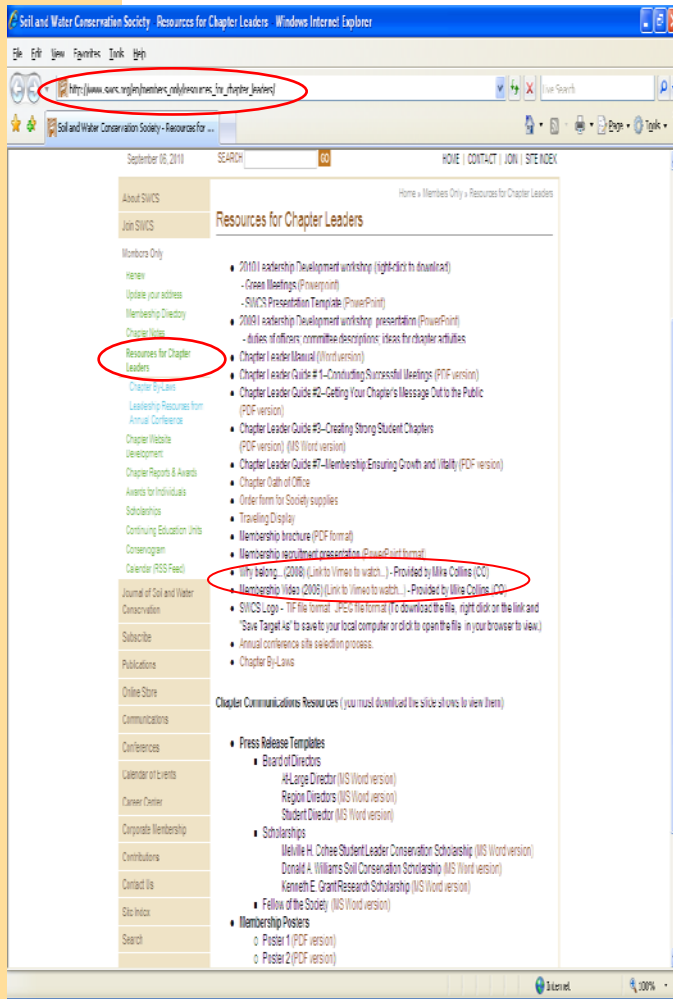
Soil and Water Conservation Society Resources for Chapter Leaders Windows Internet Explorer

File Edit View Favorites Tools Help

http://www.swcs.org/en/members_only/resources_for_chapter_leaders/

Live Search

Soil and Water Conservation Society - Resources for ...

Page Tools

September 06, 2010 SEARCH GO HOME | CONTACT | JOIN | SITE INDEX

About SWCS
Join SWCS
Members Only
Renew
Update your address
Membership Directory
Chapter Notes
Resources for Chapter Leaders
Chapter By-Laws
Leadership Resources from Annual Conference
Chapter Website Development
Chapter Reports & Awards
Awards for Individuals
Scholarships
Continuing Education Units
Conservogram
Calendar (RSS Feed)
Journal of Soil and Water Conservation
Subscribe
Publications
Online Store
Communications
Conferences
Calendar of Events
Career Center
Corporate Membership
Contributions
Contact Us
Site Index
Search

Home » Members Only » Resources for Chapter Leaders

Resources for Chapter Leaders

- 2010 Leadership Development workshop (right-click to download)
- Green Meetings (Powerpoint)
- SWCS Presentation Template (PowerPoint)
- 2009 Leadership Development workshop presentation (PowerPoint)
- duties of officers; committee descriptions; ideas for chapter activities
- Chapter Leader Manual (Word version)
- Chapter Leader Guide # 1--Conducting Successful Meetings (PDF version)
- Chapter Leader Guide #2--Getting Your Chapter's Message Out to the Public (PDF version)
- Chapter Leader Guide #3--Creating Strong Student Chapters (PDF version) (MS Word version)
- Chapter Leader Guide #7--Membership Ensuring Growth and Vitality (PDF version)
- Chapter Oath of Office
- Order form for Society supplies
- Traveling Display
- Membership brochure (PDF format)
- Membership recruitment presentation (PowerPoint format)
- Why belong... (2008) (Link to Vimeo to watch...) - Provided by Mike Collins (CC)
- Membership Video (2006) (Link to Vimeo to watch...) - Provided by Mike Collins (CC)
- SWCS Logo - TIF file format JPEG file format (To download the file, right click on the link and "Save Target As" to save to your local computer or click to open the file in your browser to view.)
- Annual conference site selection process.
- Chapter By-Laws

Chapter Communications Resources (you must download the slide shows to view them)

- Press Release Templates
- Board of Directors
At-Large Director (MS Word version)
Region Directors (MS Word version)
Student Director (MS Word version)
- Scholarships
Melville H. Cohee Student Leader Conservation Scholarship (MS Word version)
Donald A. Williams Soil Conservation Scholarship (MS Word version)
Kenneth E. Grant Research Scholarship (MS Word version)
- Fellow of the Society (MS Word version)
- Membership Posters
○ Poster 1 (PDF version)
○ Poster 2 (PDF version)

Internet 100%